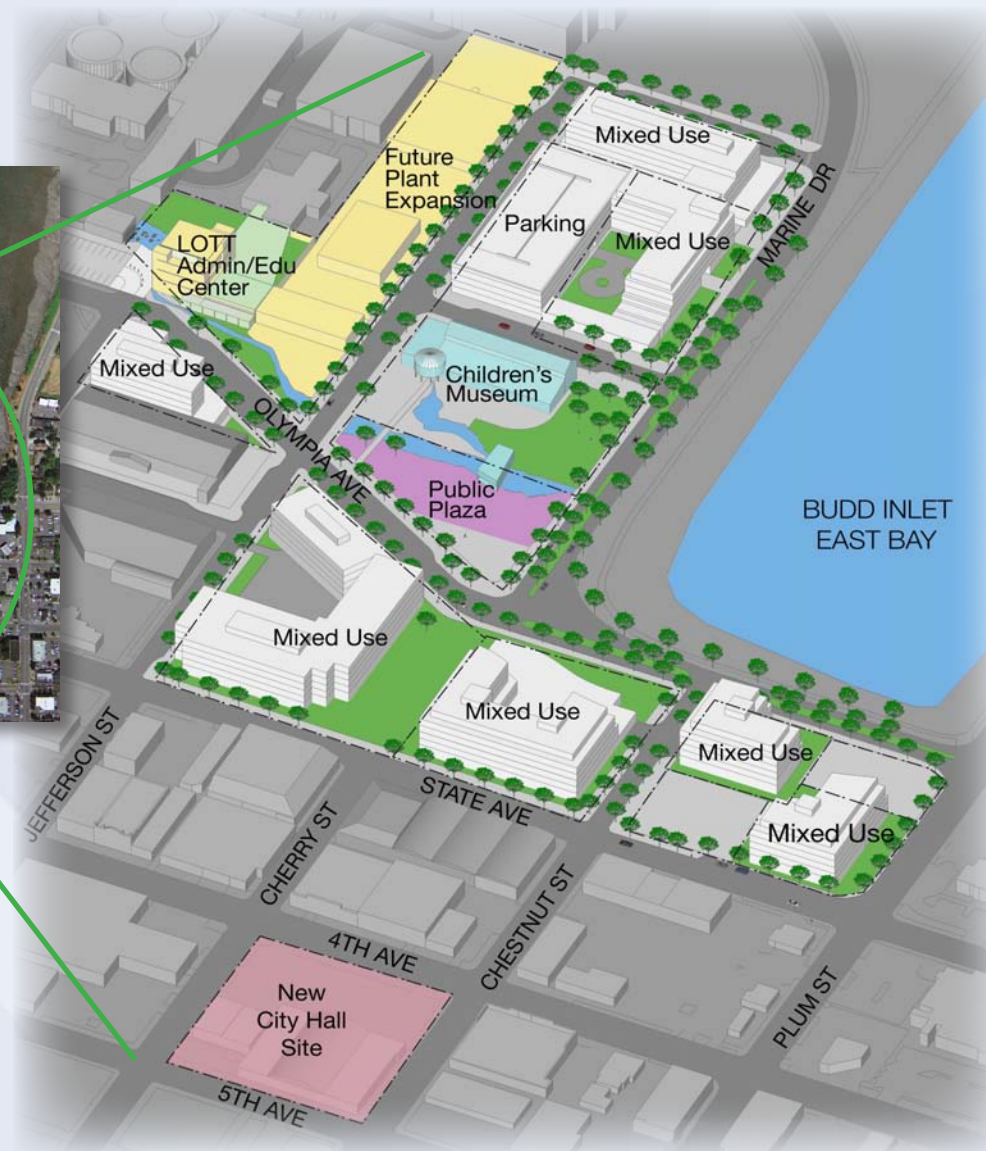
Future Plant Expansion

Mixed Use

Parking

Mixed Use

MARINE DR

LOTT Admin/Edu Center

Mixed Use

Children's Museum

OLYMPIA AVE

Public Plaza

BUDD INLET EAST BAY

Mixed Use

Mixed Use

Mixed Use

Mixed Use

JEFFERSON ST

STATE AVE

CHERRY ST

CHESTNUT ST

4TH AVE

PLUM ST

New City Hall Site

5TH AVE